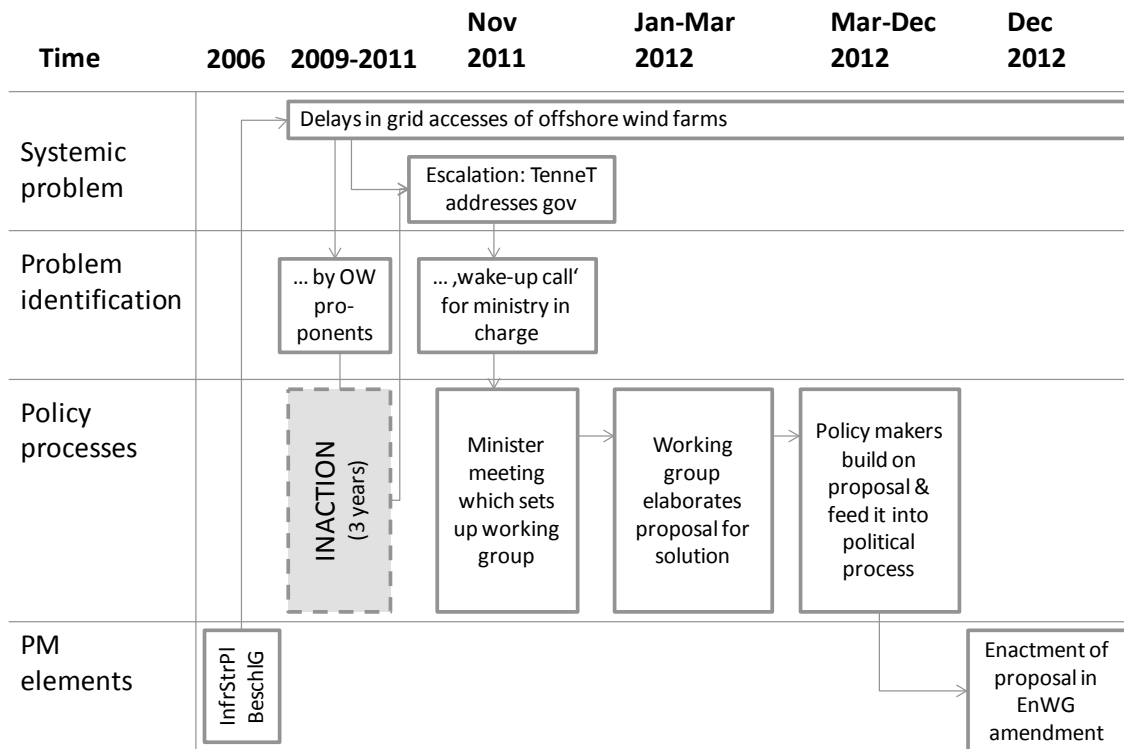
| Time | 2006 | 2009-2011 | Nov 2011 | Jan-Mar 2012 | Mar-Dec 2012 | Dec 2012 |
|---|---|---|---|---|---|---|

Systemic problem

Delays in grid accesses of offshore wind farms

Escalation: TenneT addresses gov

Problem identification

… by OW proponents

… ‚wake-up call' for ministry in charge

Policy processes

INACTION (3 years)

Minister meeting which sets up working group

Working group elaborates proposal for solution

Policy makers build on proposal & feed it into political process

PM elements

InfrStrPl BeschlG

Enactment of proposal in EnWG amendment